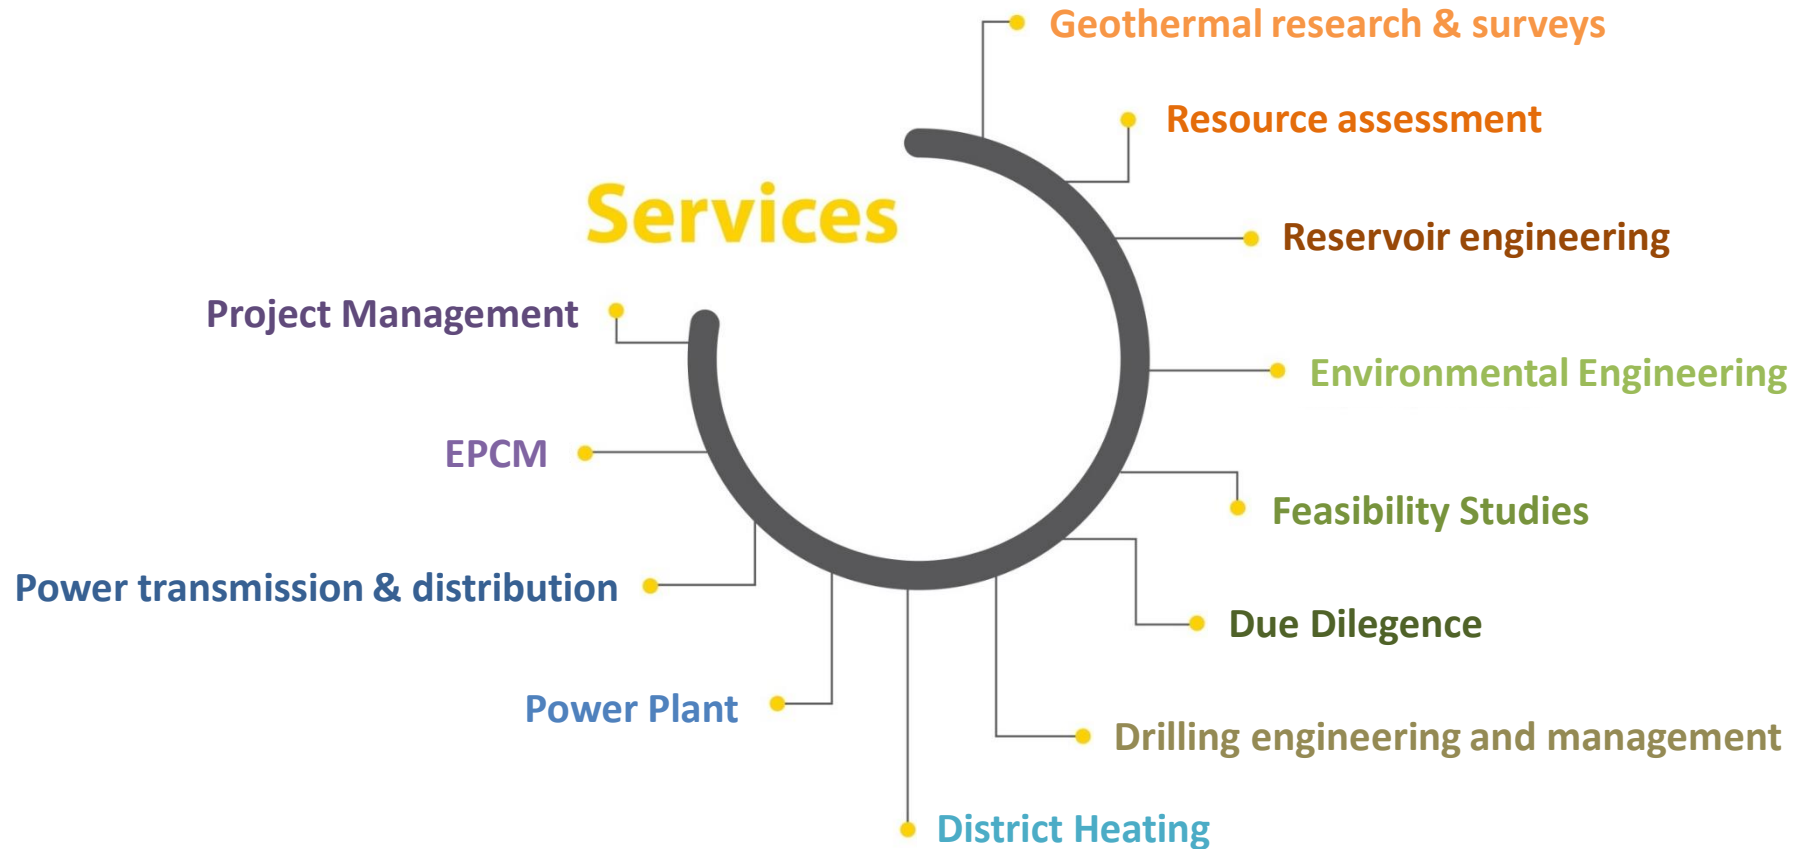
Services

Geothermal research & surveys

Resource assessment

Reservoir engineering

Environmental Engineering

Feasibility Studies

Due Dilegence

Drilling engineering and management

District Heating

Power Plant

Power transmission & distribution

EPCM

Project Management